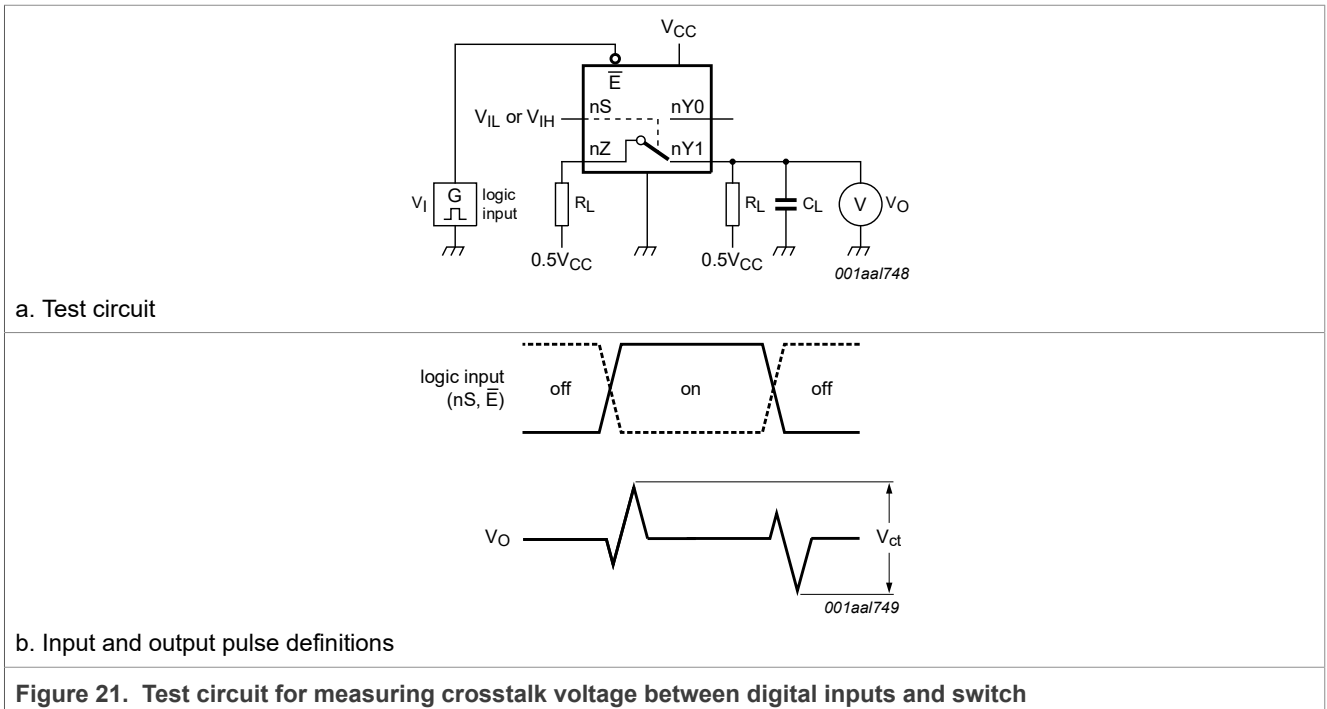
$V_{CC}$

$\overline{E}$

$V_{IL}$ or $V_{IH}$

nS

nY0

nZ

nY1

$V_I$

G

logic input

$R_L$

$0.5V_{CC}$

$R_L$

$C_L$

V

$V_O$

$0.5V_{CC}$

001aal748

a. Test circuit

logic input (nS, $\overline{E}$)

off

on

off

$V_O$

$V_{ct}$

001aal749

b. Input and output pulse definitions

**Figure 21. Test circuit for measuring crosstalk voltage between digital inputs and switch**